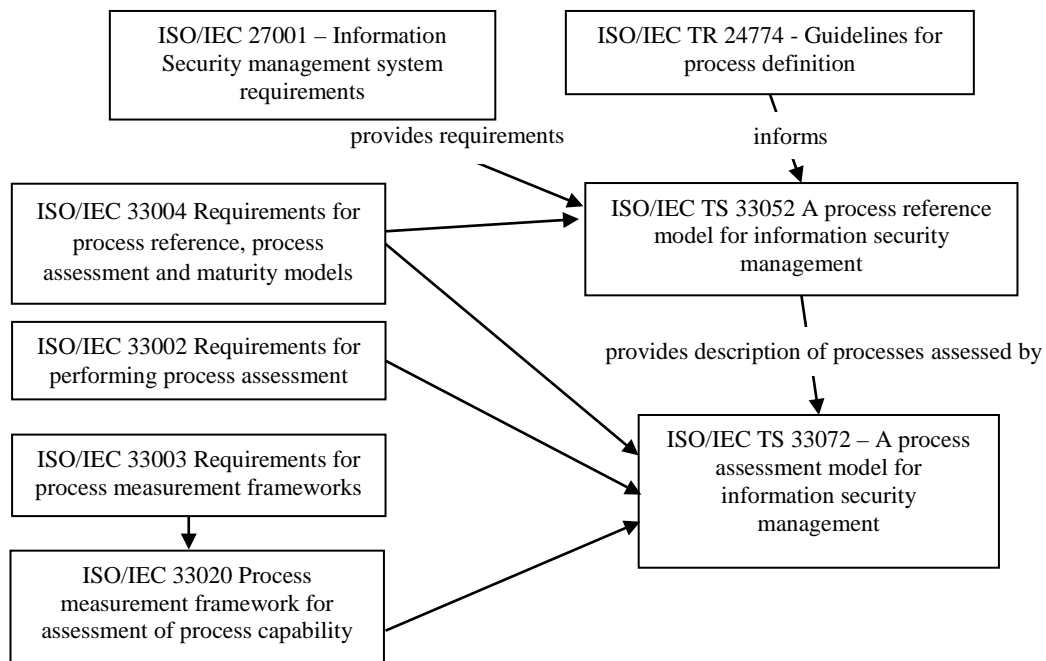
ISO/IEC 27001 – Information Security management system requirements

ISO/IEC TR 24774 - Guidelines for process definition

provides requirements

informs

ISO/IEC 33004 Requirements for process reference, process assessment and maturity models

ISO/IEC TS 33052 A process reference model for information security management

ISO/IEC 33002 Requirements for performing process assessment

provides description of processes assessed by

ISO/IEC 33003 Requirements for process measurement frameworks

ISO/IEC TS 33072 – A process assessment model for information security management

ISO/IEC 33020 Process measurement framework for assessment of process capability